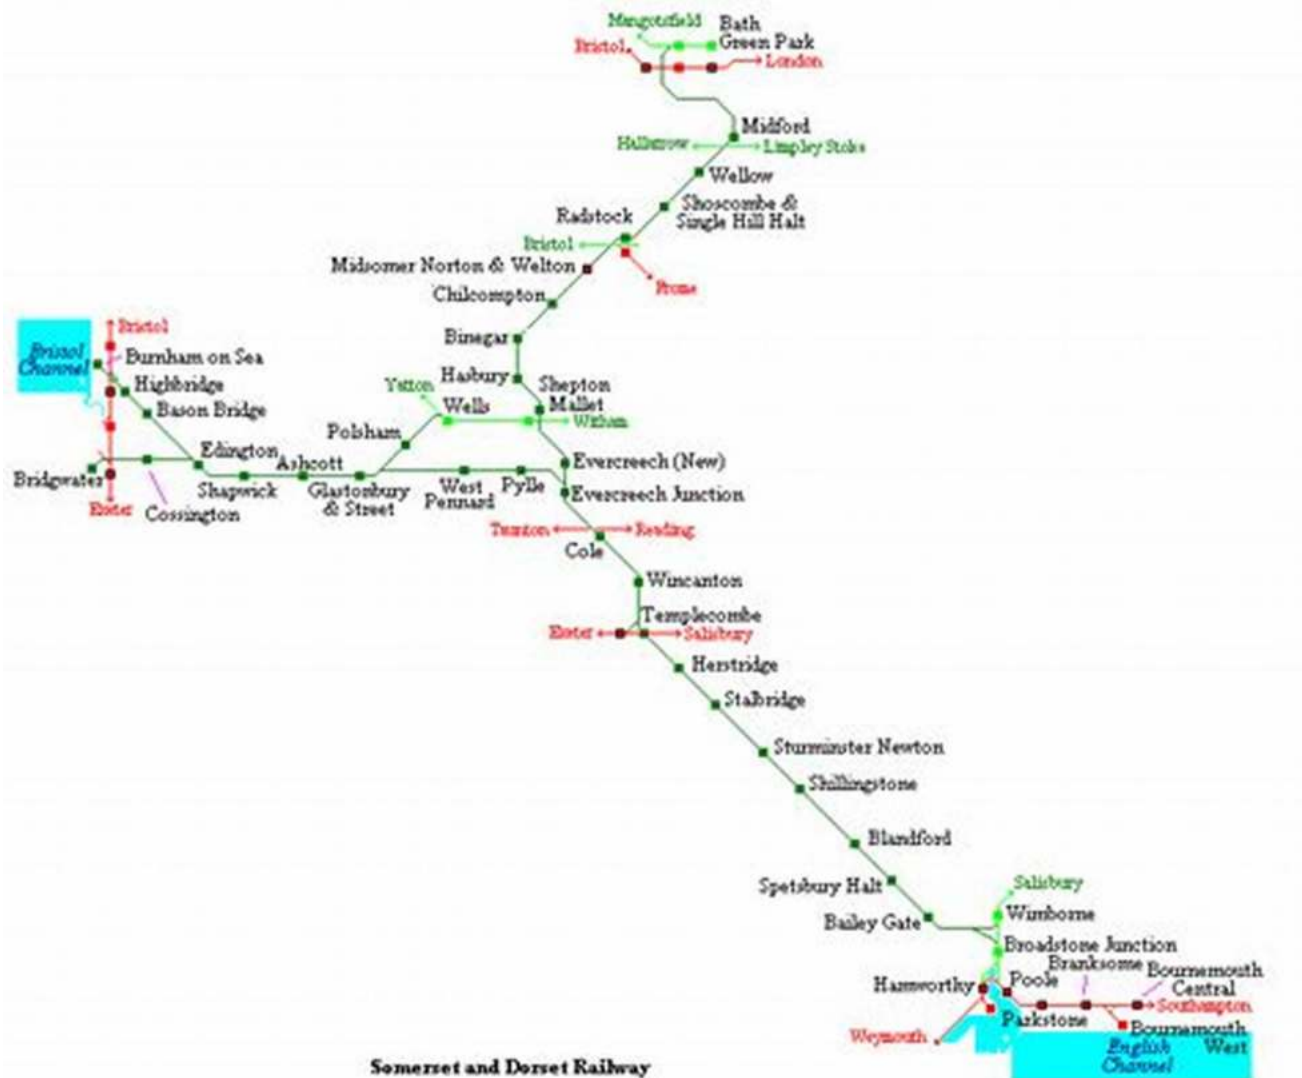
Mangotsfield
Bath Green Park
Bristol
London
Midford
Hallatrow
Limpley Stoke
Wellow
Radstock
Shoscombe & Single Hill Halt
Bristol
Midsomer Norton & Welton
Frome
Chilcompton
Bristol
Bristol Channel
Burnham on Sea
Binegar
Highbridge
Bason Bridge
Yatton
Hasbury
Shepton Mallet
Wells
Witham
Polsham
Edington
Ashcott
Evercreech (New)
Bridgwater
Shapwick
Glastonbury & Street
West Pennard
Pylle
Evercreech Junction
Exeter
Cossington
Taunton
Reading
Cole
Wincanton
Templecombe
Exeter
Salisbury
Henstridge
Stalbridge
Sturminster Newton
Shillingstone
Blandford
Spetsbury Halt
Salisbury
Bailey Gate
Wimborne
Broadstone Junction
Branksome
Bournemouth Central
Hamworthy
Poole
Southampton
Parkstone
Weymouth
Bournemouth West
English Channel
Somerset and Dorset Railway